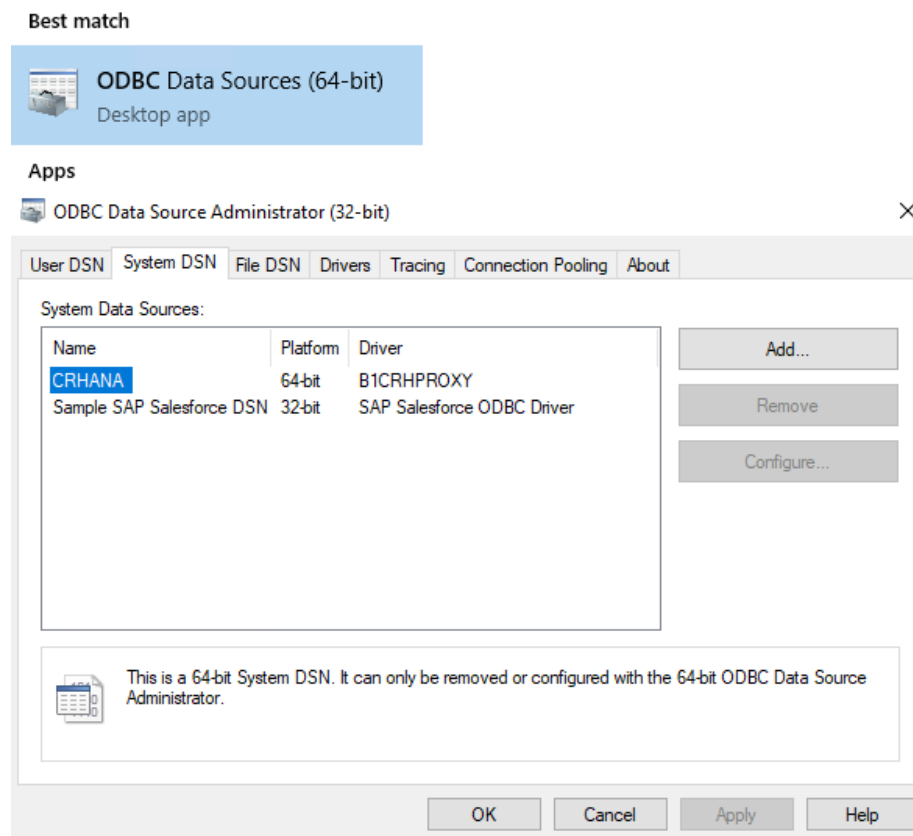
Best match

ODBC Data Sources (64-bit)
Desktop app

Apps

ODBC Data Source Administrator (32-bit)

User DSN | System DSN | File DSN | Drivers | Tracing | Connection Pooling | About

System Data Sources:

| Name | Platform | Driver |
|---|---|---|
| CRHANA | 64-bit | B1CRHPROXY |
| Sample SAP Salesforce DSN | 32-bit | SAP Salesforce ODBC Driver |

Add...
Remove
Configure...

This is a 64-bit System DSN. It can only be removed or configured with the 64-bit ODBC Data Source Administrator.

OK
Cancel
Apply
Help